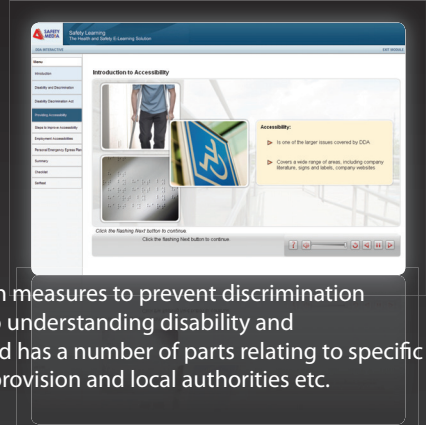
SAFETY MEDIA

Safety Learning
The Health and Safety E-Learning Solution

DDA INTERACTIVE

EXIT MODULE

Menu

Introduction

Disability and Discrimination

Disability Discrimination Act

Providing Accessibility

Steps to Improve Accessibility

Employment and Legislation

Personal Emergency Egress Plan

Summary

Checklist

Certified

Introduction to Accessibility

Accessibility:

Is one of the larger issues covered by DDA

Covers a wide range of areas, including company literature, signs and labels, company websites

Click the flashing Next button to continue.

Click the flashing Next button to continue.

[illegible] measures to prevent discrimination
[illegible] understanding disability and
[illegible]d has a number of parts relating to specific
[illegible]provision and local authorities etc.